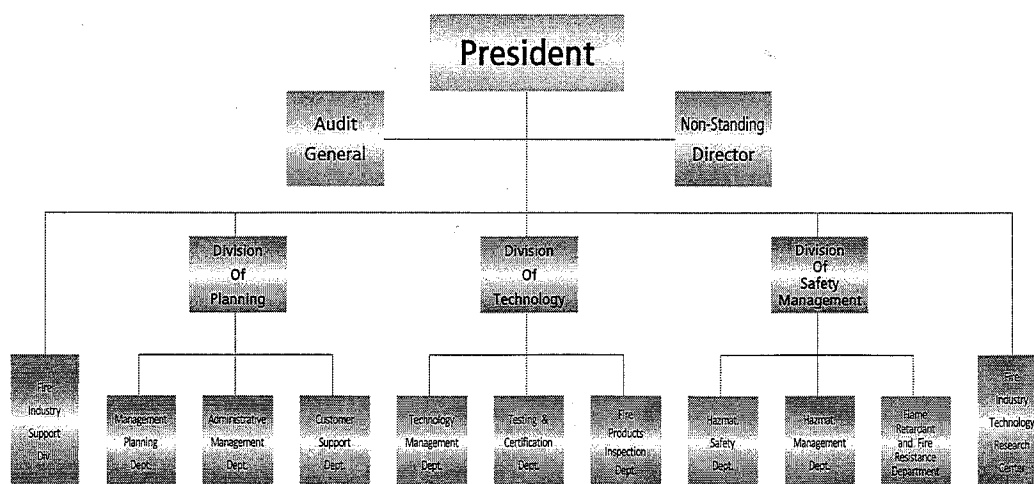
President

Audit General

Non-Standing Director

Division Of Planning

Division Of Technology

Division Of Safety Management

Fire Industry Support Div.

Management Planning Dept.

Administrative Management Dept.

Customer Support Dept.

Technology Management Dept.

Testing & Certification Dept.

Fire Products Inspection Dept.

Hazmat Safety Dept.

Hazmat Management Dept.

Flame Retardant and Fire Resistance Department

Fire Industry Technology Research Center